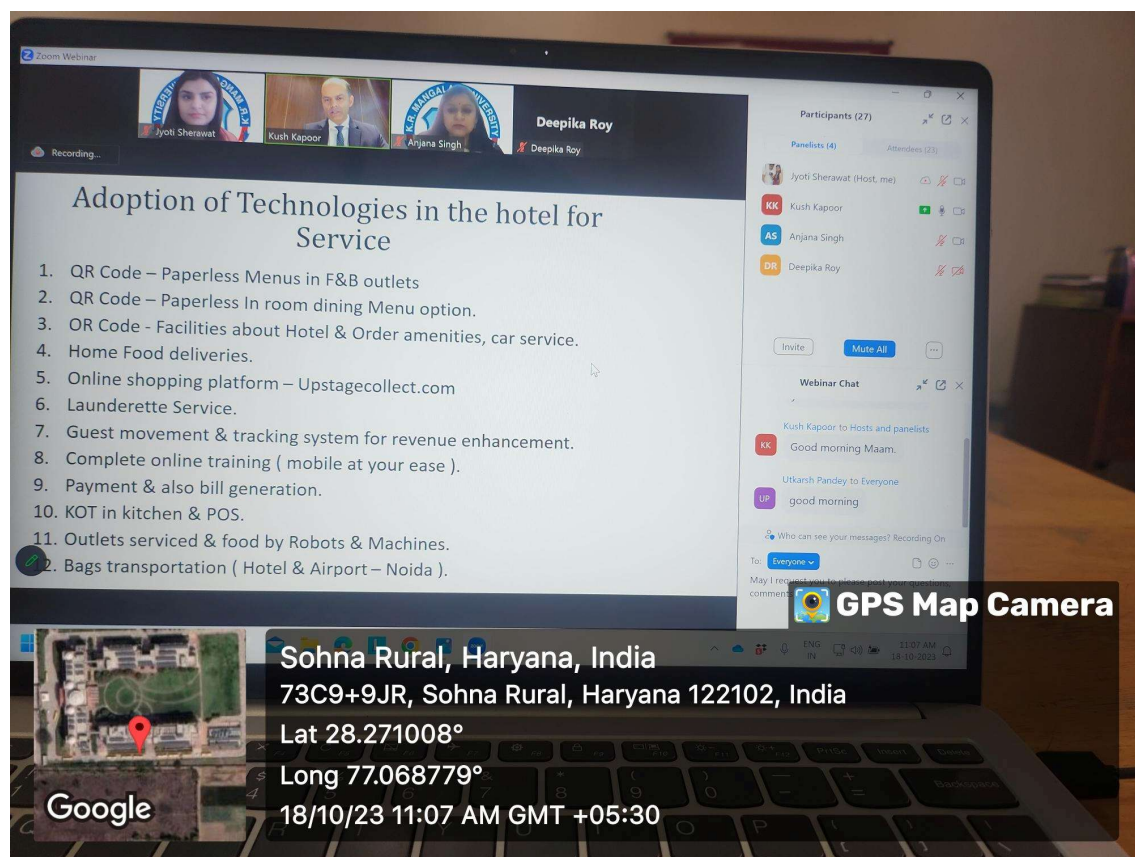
Zoom Webinar

Jyoti Sherawat
Kush Kapoor
Anjana Singh
Deepika Roy
Deepika Roy

Recording...

Adoption of Technologies in the hotel for Service

1. QR Code – Paperless Menus in F&B outlets
2. QR Code – Paperless In room dining Menu option.
3. OR Code - Facilities about Hotel & Order amenities, car service.
4. Home Food deliveries.
5. Online shopping platform – Upstagecollect.com
6. Launderette Service.
7. Guest movement & tracking system for revenue enhancement.
8. Complete online training ( mobile at your ease ).
9. Payment & also bill generation.
10. KOT in kitchen & POS.
11. Outlets serviced & food by Robots & Machines.
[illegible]2. Bags transportation ( Hotel & Airport – Noida ).

Participants (27)
Panelists (4)
Attendees (23)
Jyoti Sherawat (Host, me)
KK Kush Kapoor
AS Anjana Singh
DR Deepika Roy
Invite
Mute All

Webinar Chat
Kush Kapoor to Hosts and panelists
KK Good morning Maam.
Utkarsh Pandey to Everyone
UP good morning
Who can see your messages? Recording On
To: Everyone
May I request you to please post your questions, comment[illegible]

ENG IN
11:07 AM
18-10-2023

GPS Map Camera
Sohna Rural, Haryana, India
73C9+9JR, Sohna Rural, Haryana 122102, India
Lat 28.271008°
Long 77.068779°
18/10/23 11:07 AM GMT +05:30
Google